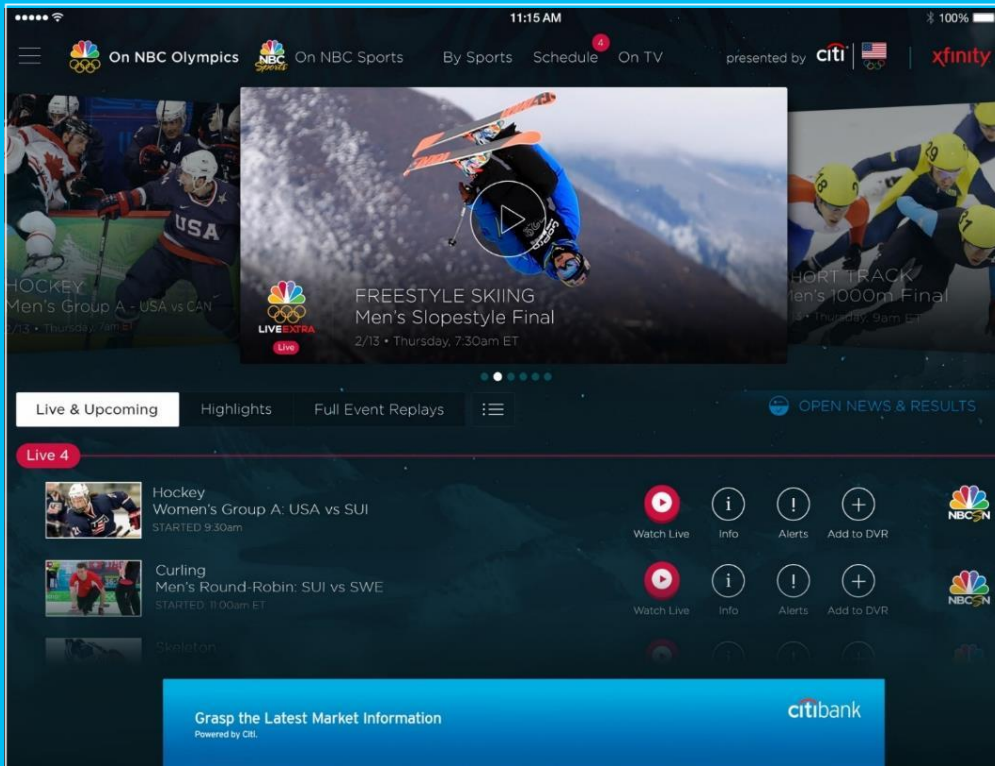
11:15 AM
100%

On NBC Olympics
NBC Sports On NBC Sports
By Sports
Schedule 4
On TV
presented by citi
xfinity

HOCKEY
Men's Group A - USA vs CAN
2/13 • Thursday, 7am ET

LIVE EXTRA
Live
FREESTYLE SKIING
Men's Slopestyle Final
2/13 • Thursday, 7:30am ET

SHORT TRACK
Men's 1000m Final
2/13 • Thursday, 9am ET

Live & Upcoming
Highlights
Full Event Replays
OPEN NEWS & RESULTS

Live 4

Hockey
Women's Group A: USA vs SUI
STARTED 9:30am
Watch Live
Info
Alerts
Add to DVR
NBCSN

Curling
Men's Round-Robin: SUI vs SWE
STARTED 11:00am ET
Watch Live
Info
Alerts
Add to DVR
NBCSN

Skeleton

Grasp the Latest Market Information
Powered by Citi.
citibank